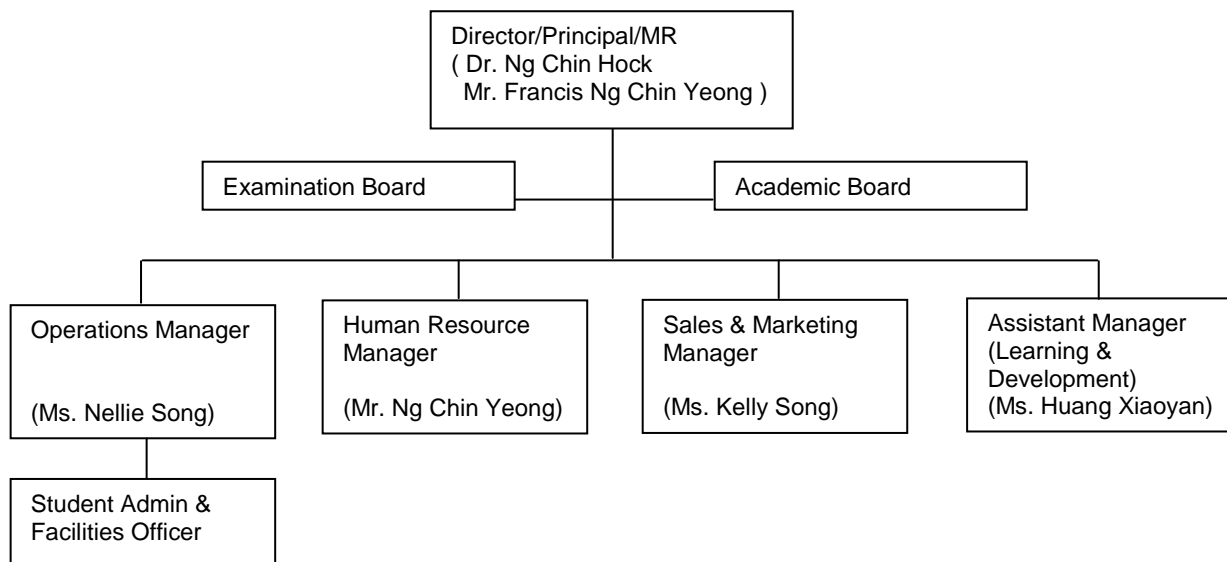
Director/Principal/MR
( Dr. Ng Chin Hock
Mr. Francis Ng Chin Yeong )

Examination Board

Academic Board

Operations Manager

(Ms. Nellie Song)

Human Resource Manager

(Mr. Ng Chin Yeong)

Sales & Marketing Manager

(Ms. Kelly Song)

Assistant Manager (Learning & Development)
(Ms. Huang Xiaoyan)

Student Admin & Facilities Officer